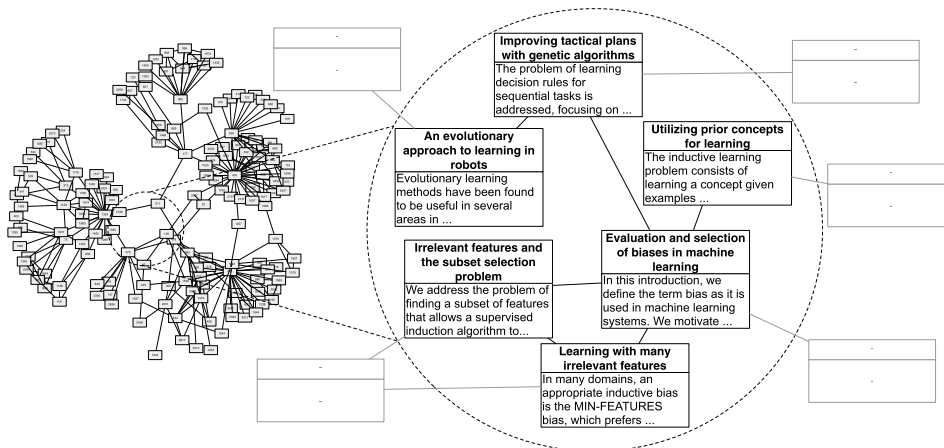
Improving tactical plans with genetic algorithms
The problem of learning decision rules for sequential tasks is addressed, focusing on ...

An evolutionary approach to learning in robots
Evolutionary learning methods have been found to be useful in several areas in ...

Utilizing prior concepts for learning
The inductive learning problem consists of learning a concept given examples ...

Irrelevant features and the subset selection problem
We address the problem of finding a subset of features that allows a supervised induction algorithm to...

Evaluation and selection of biases in machine learning
In this introduction, we define the term bias as it is used in machine learning systems. We motivate ...

Learning with many irrelevant features
In many domains, an appropriate inductive bias is the MIN-FEATURES bias, which prefers ...